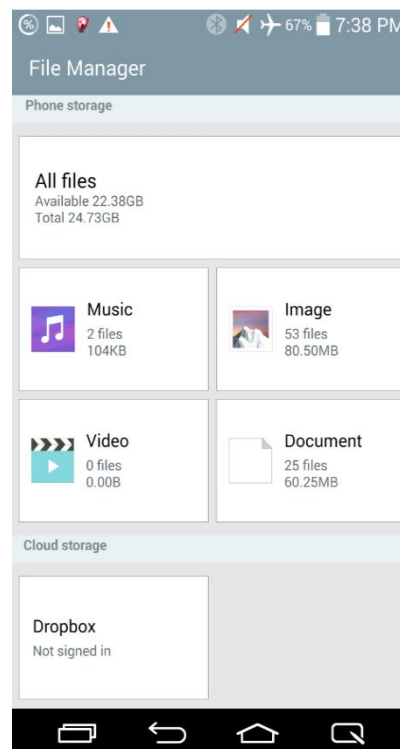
67% 7:38 PM

File Manager

Phone storage

All files
Available 22.38GB
Total 24.73GB

Music
2 files
104KB

Image
53 files
80.50MB

Video
0 files
0.00B

Document
25 files
60.25MB

Cloud storage

Dropbox
Not signed in